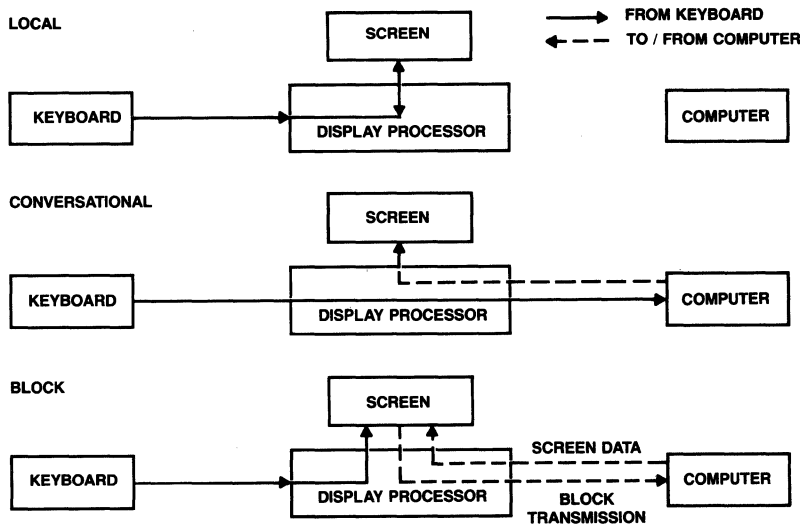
LOCAL

SCREEN

FROM KEYBOARD

TO / FROM COMPUTER

KEYBOARD

DISPLAY PROCESSOR

COMPUTER

CONVERSATIONAL

SCREEN

KEYBOARD

DISPLAY PROCESSOR

COMPUTER

BLOCK

SCREEN

SCREEN DATA

KEYBOARD

DISPLAY PROCESSOR

COMPUTER

BLOCK TRANSMISSION